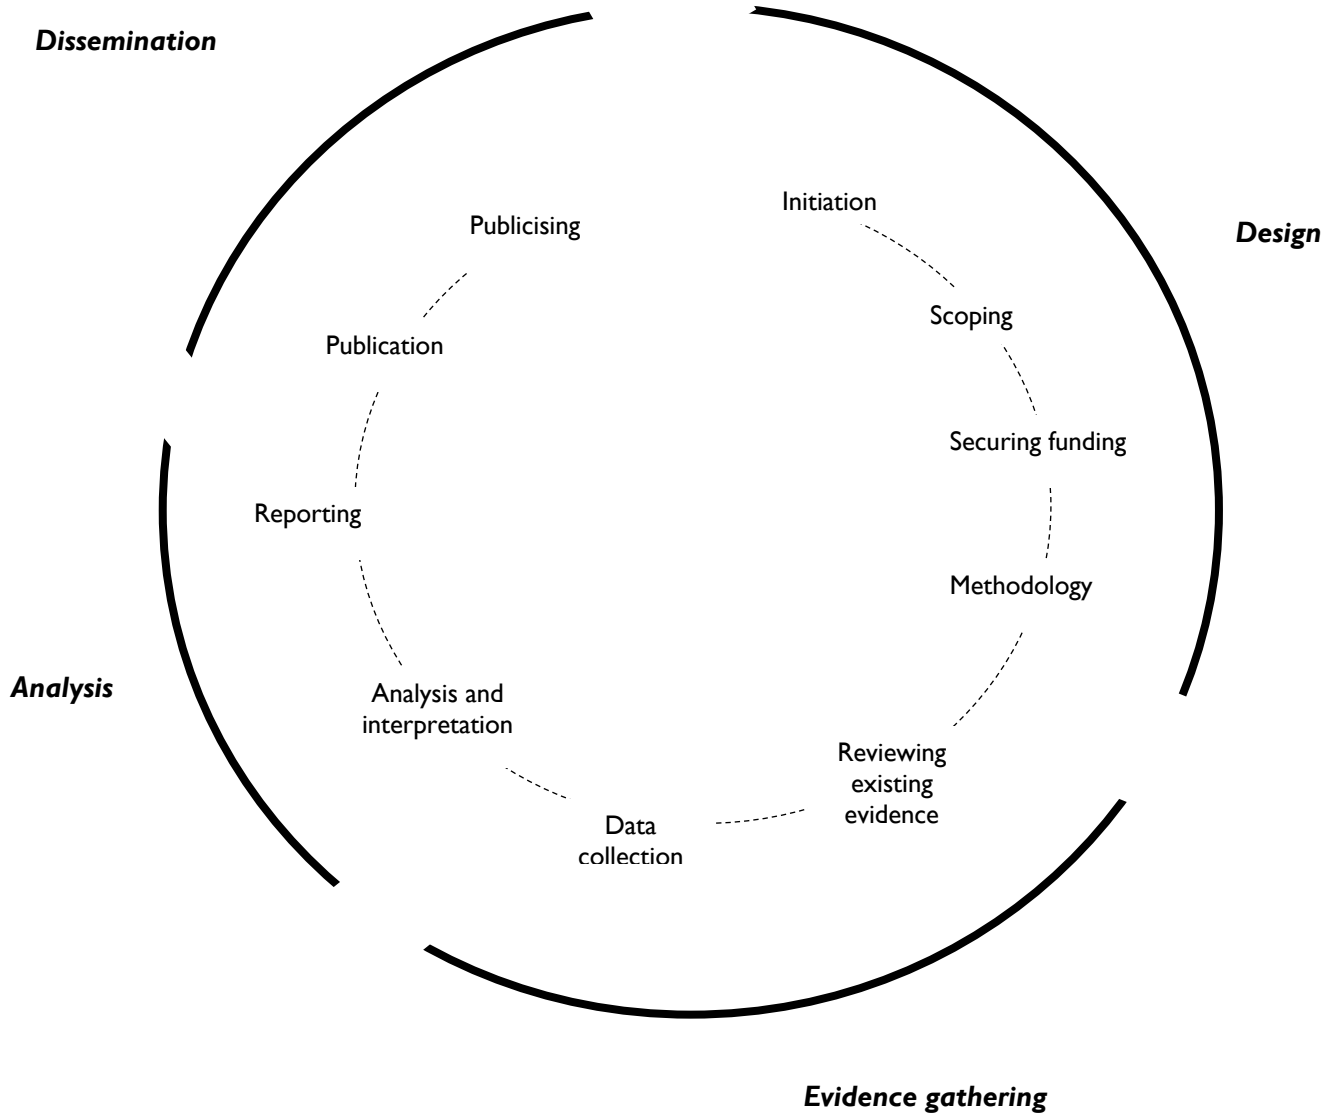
Dissemination

Design

Initiation

Scoping

Securing funding

Methodology

Reviewing existing evidence

Evidence gathering

Data collection

Analysis

Analysis and interpretation

Reporting

Publication

Publicising